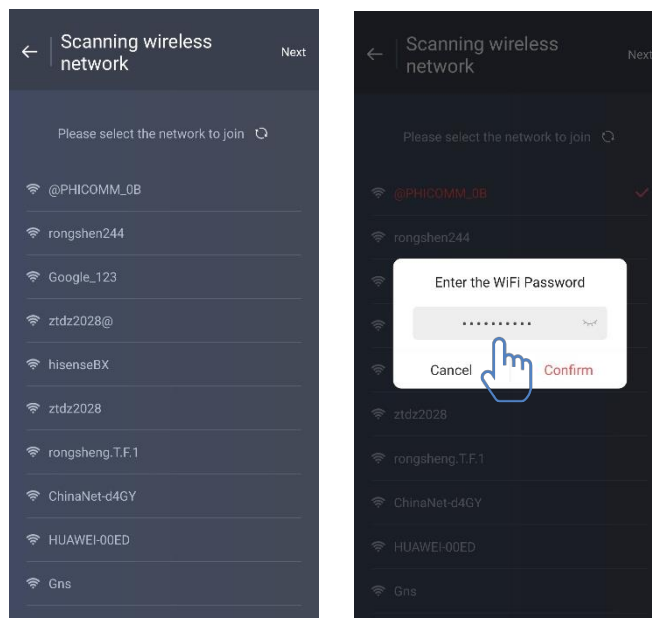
← Scanning wireless network
Next

Please select the network to join

@PHICOMM_0B
rongshen244
Google_123
ztdz2028@
hisenseBX
ztdz2028
rongsheng.T.F.1
ChinaNet-d4GY
HUAWEI-00ED
Gns

← Scanning wireless network
Next

Please select the network to join

@PHICOMM_0B
rongshen244

Enter the WiFi Password
•••••••••••
Cancel
Confirm

ztdz2028
rongsheng.T.F.1
ChinaNet-d4GY
HUAWEI-00ED
Gns